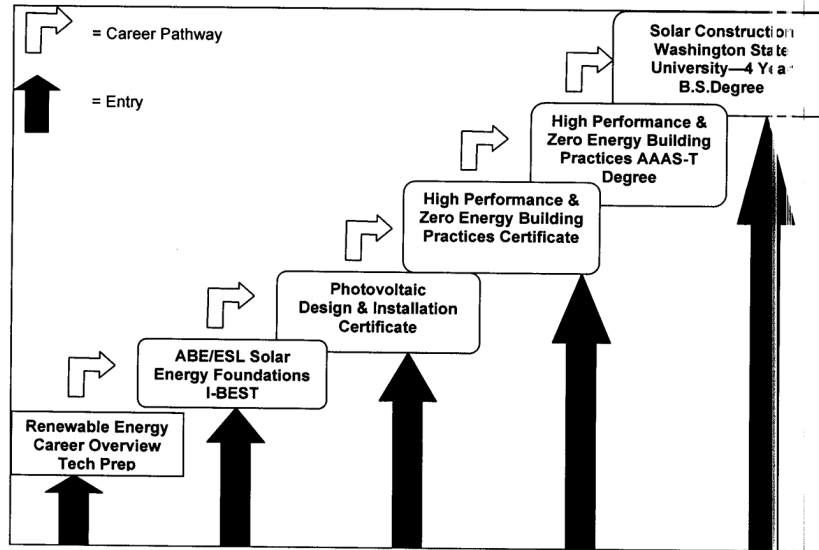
= Career Pathway

= Entry

Solar Construction Washington State University—4 Year B.S.Degree

High Performance & Zero Energy Building Practices AAAS-T Degree

High Performance & Zero Energy Building Practices Certificate

Photovoltaic Design & Installation Certificate

ABE/ESL Solar Energy Foundations I-BEST

Renewable Energy Career Overview Tech Prep